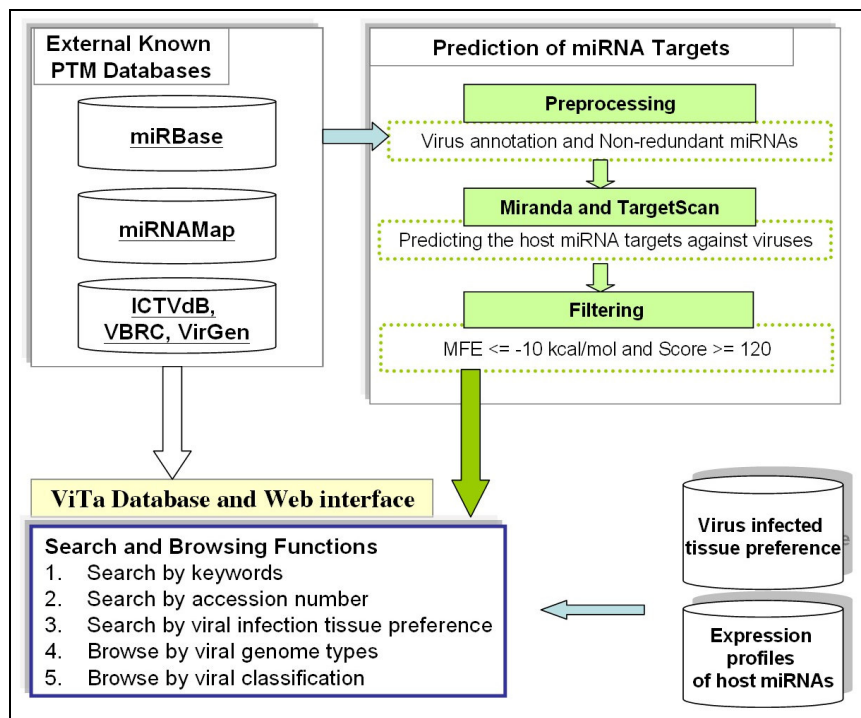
External Known PTM Databases

miRBase

miRNAMap

ICTVdB, VBRC, VirGen

Prediction of miRNA Targets

Preprocessing

Virus annotation and Non-redundant miRNAs

Miranda and TargetScan

Predicting the host miRNA targets against viruses

Filtering

MFE <= -10 kcal/mol and Score >= 120

ViTa Database and Web interface

Search and Browsing Functions
1. Search by keywords
2. Search by accession number
3. Search by viral infection tissue preference
4. Browse by viral genome types
5. Browse by viral classification

Virus infected tissue preference

Expression profiles of host miRNAs